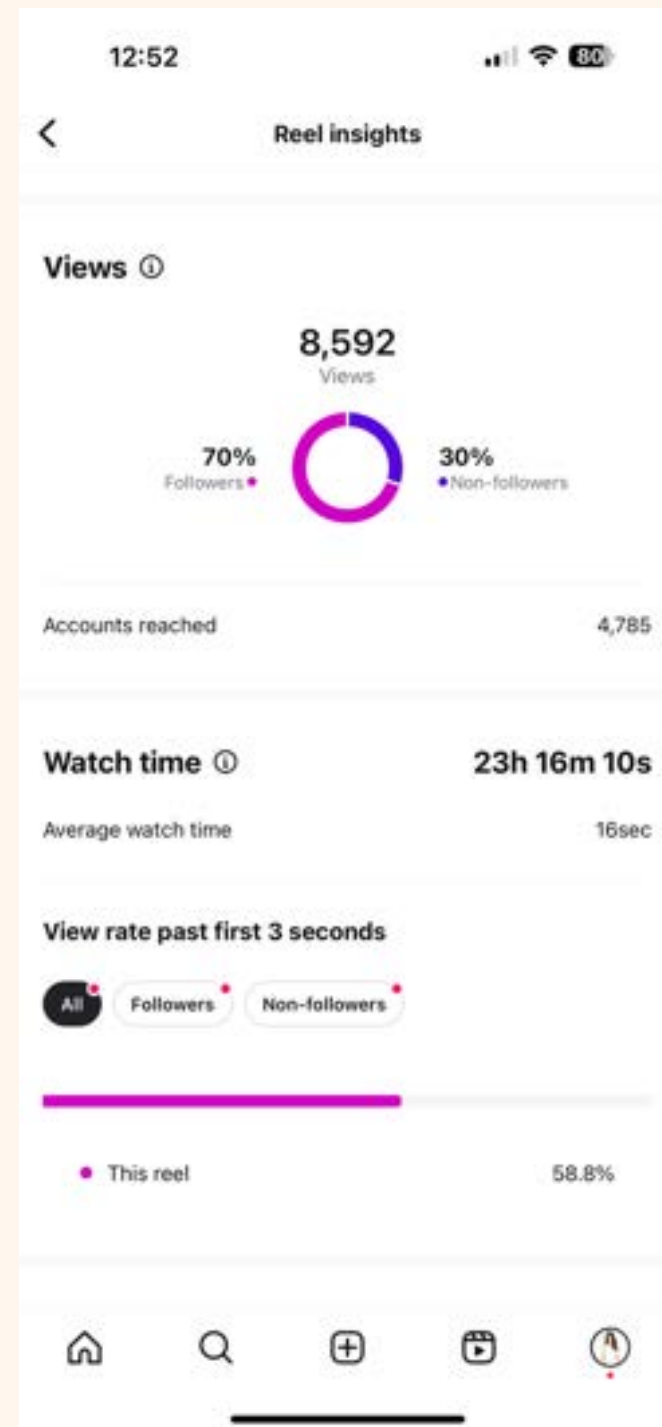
12:52

80

Reel insights

Views ⓘ

8,592
Views

70%
Followers

30%
Non-followers

Accounts reached 4,785

Watch time ⓘ 23h 16m 10s

Average watch time 16sec

View rate past first 3 seconds

All

Followers

Non-followers

This reel 58.8%